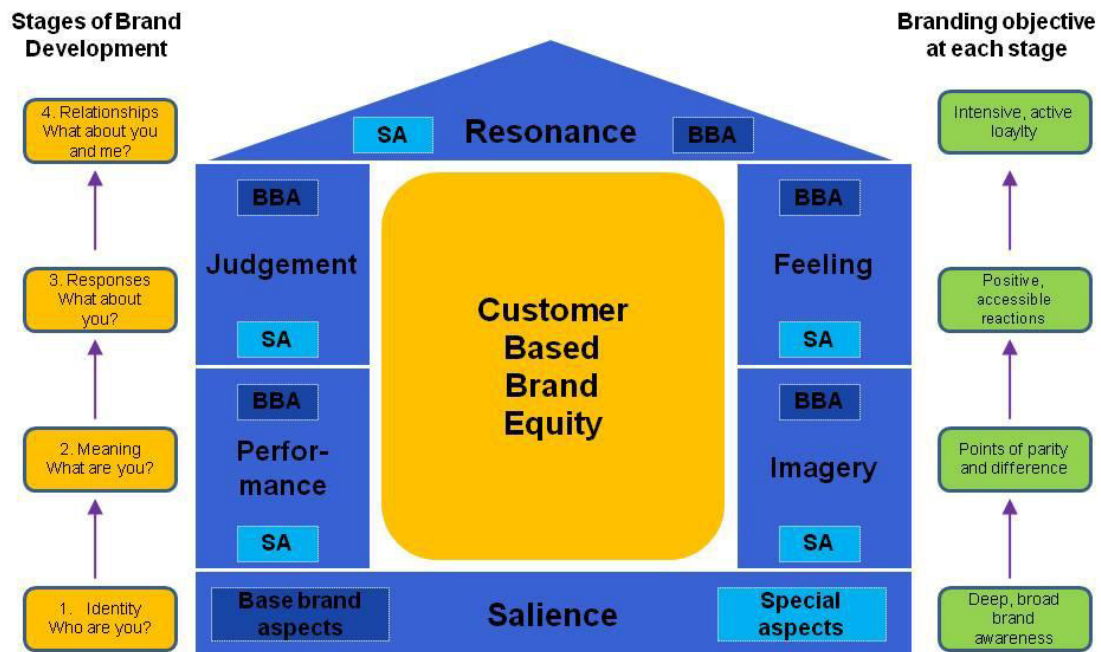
Stages of Brand Development

Branding objective at each stage

4. Relationships What about you and me?

3. Responses What about you?

2. Meaning What are you?

1. Identity Who are you?

SA

Resonance

BBA

BBA

Judgement

SA

Customer Based Brand Equity

BBA

Feeling

SA

BBA

Performance

SA

BBA

Imagery

SA

Base brand aspects

Salience

Special aspects

Intensive, active loayity

Positive, accessible reactions

Points of parity and difference

Deep, broad brand awareness